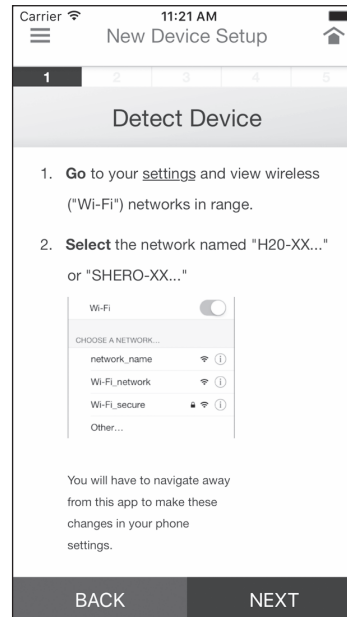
Carrier 11:21 AM

New Device Setup

1 2 3 4 5

Detect Device

1. **Go** to your settings and view wireless ("Wi-Fi") networks in range.

2. **Select** the network named "H20-XX..." or "SHERO-XX..."

Wi-Fi

CHOOSE A NETWORK...

network_name

Wi-Fi_network

Wi-Fi_secure

Other...

You will have to navigate away from this app to make these changes in your phone settings.

BACK NEXT